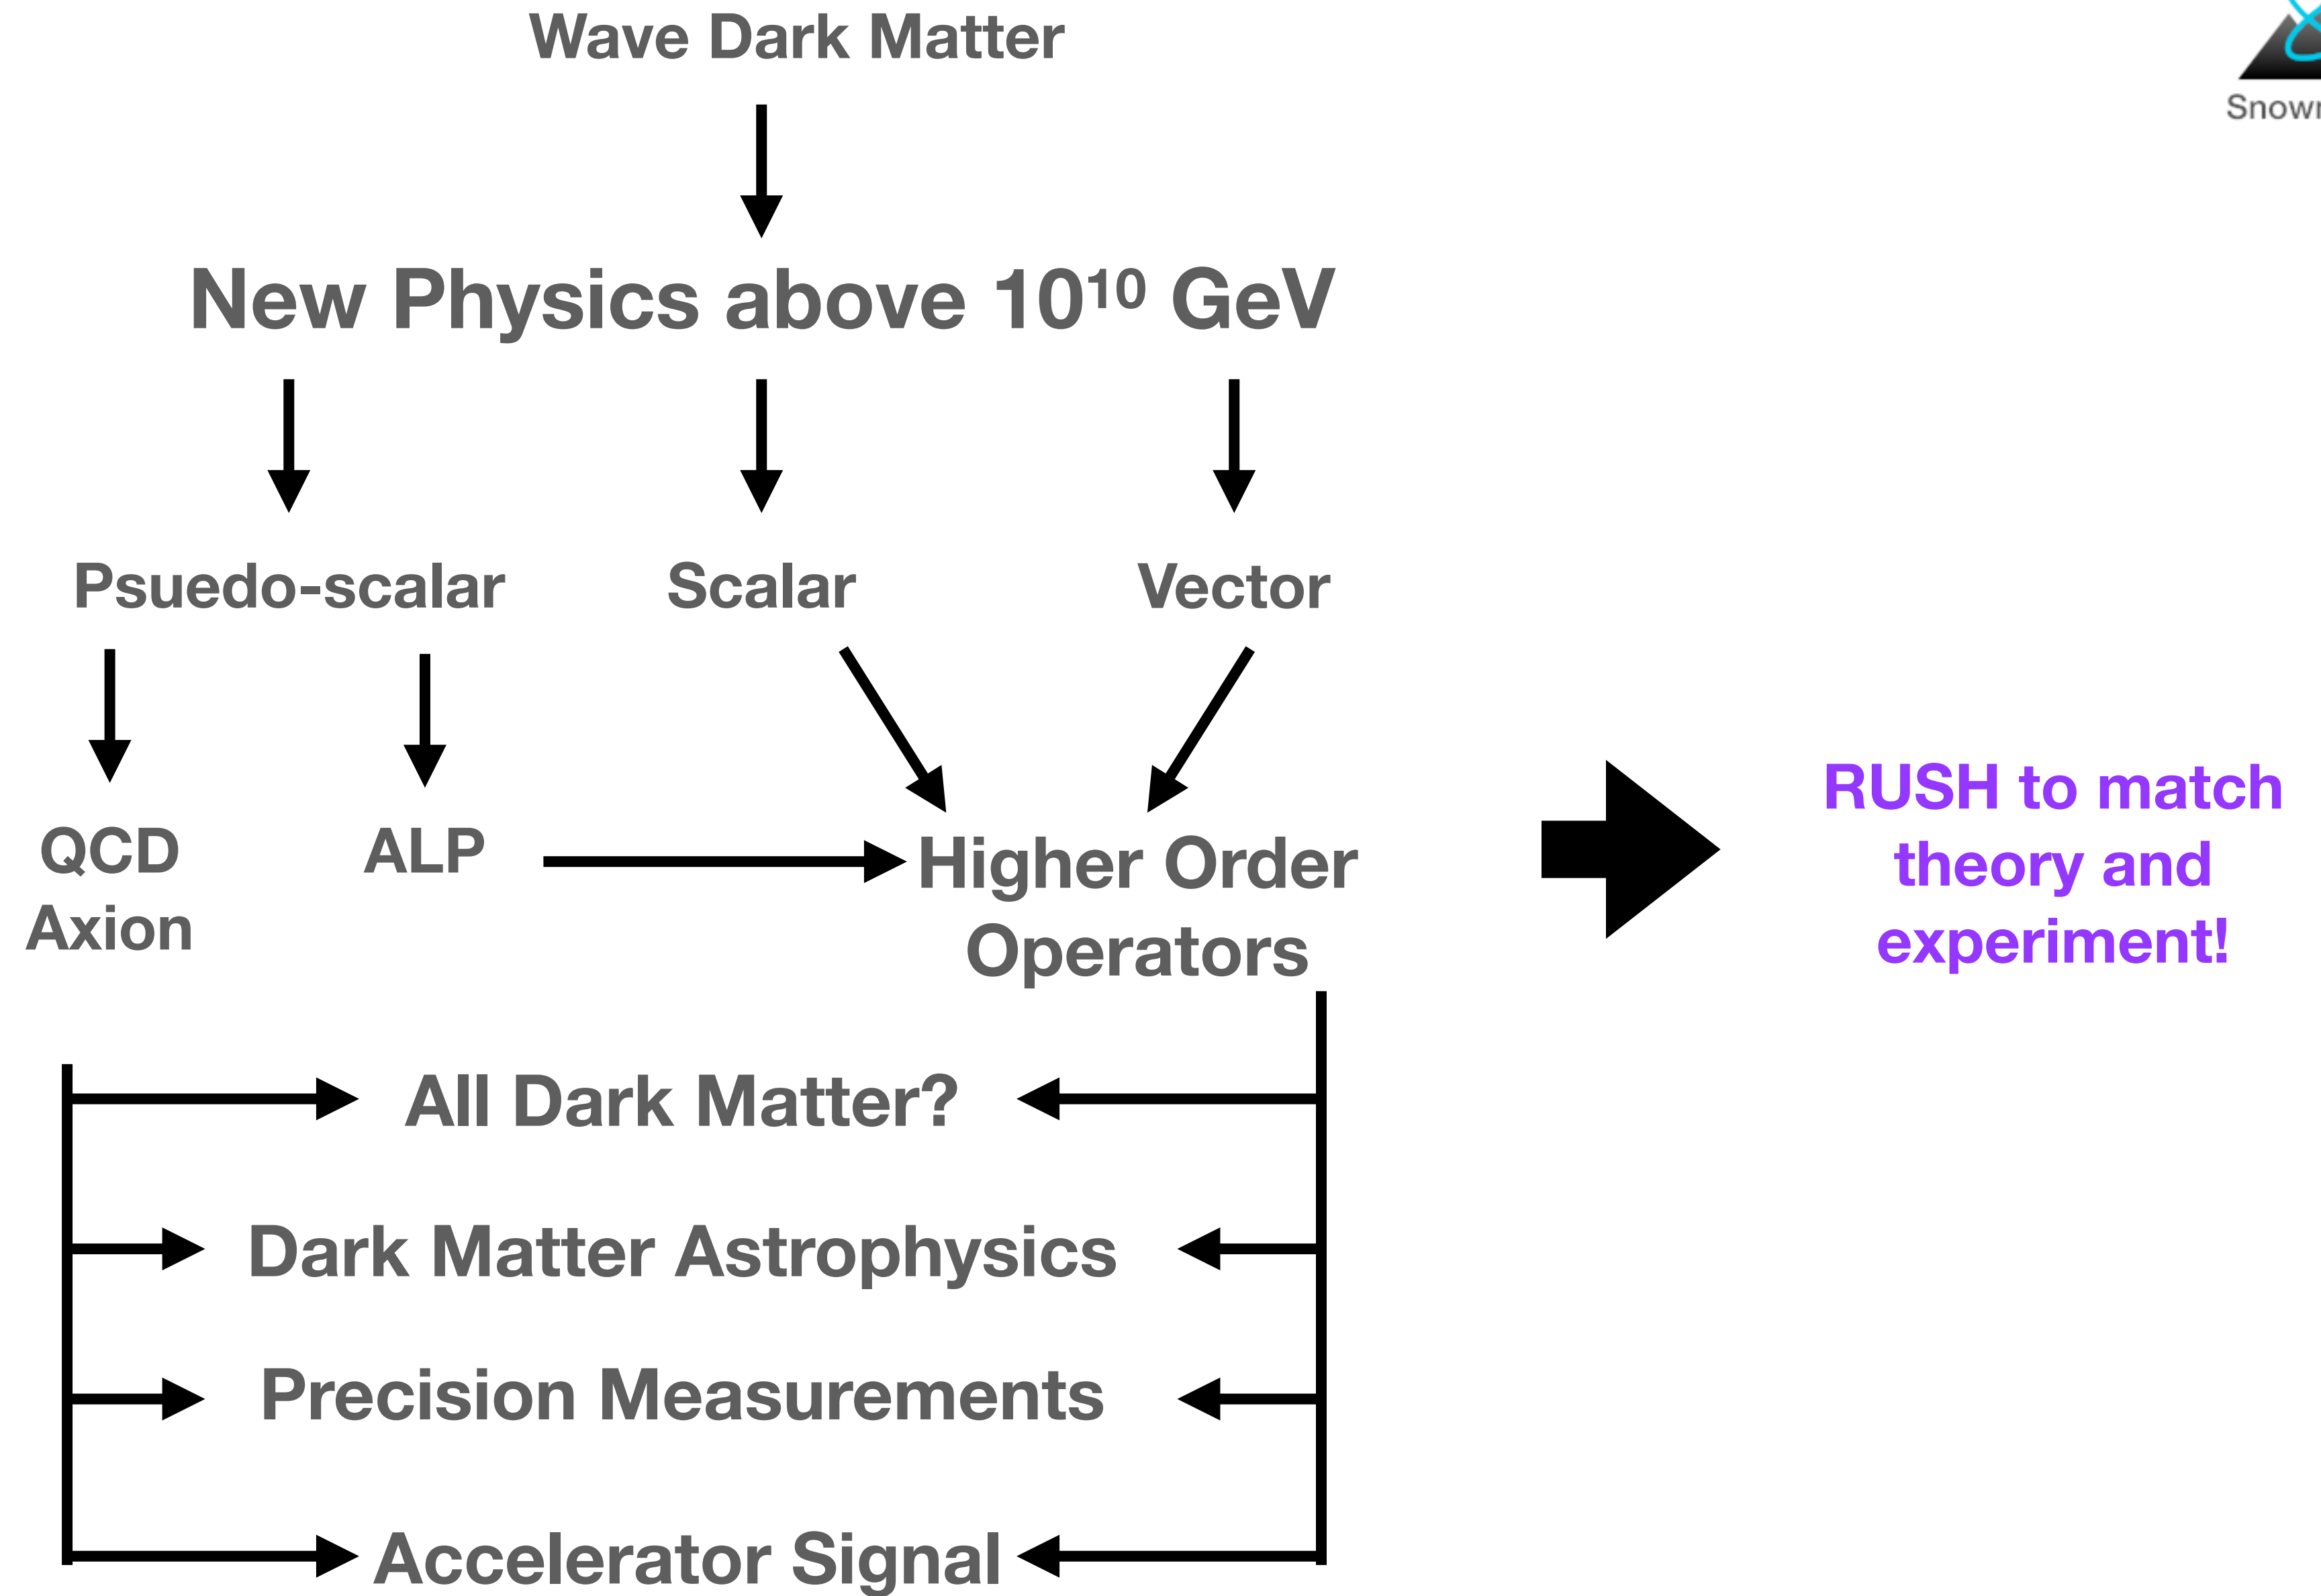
Wave Dark Matter

Snowr

New Physics above $10^{10}$ GeV

Psuedo-scalar

Scalar

Vector

QCD Axion

ALP

Higher Order Operators

RUSH to match theory and experiment!

All Dark Matter?

Dark Matter Astrophysics

Precision Measurements

Accelerator Signal